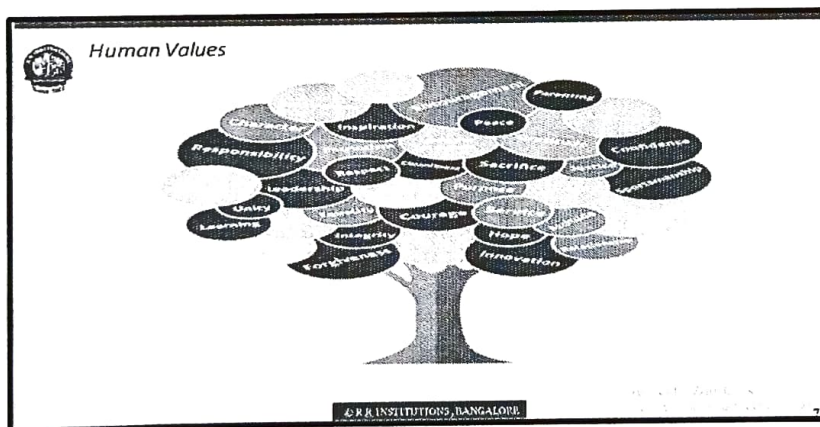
Human Values

Parenting
Character
Inspiration
Peace
Responsibility
Confidence
Respect
Sacrifice
Leadership
Sportsmanship
Unity
Courage
Learning
Integrity
Hope
Forgiveness
Innovation

© R R INSTITUTIONS, BANGALORE

7